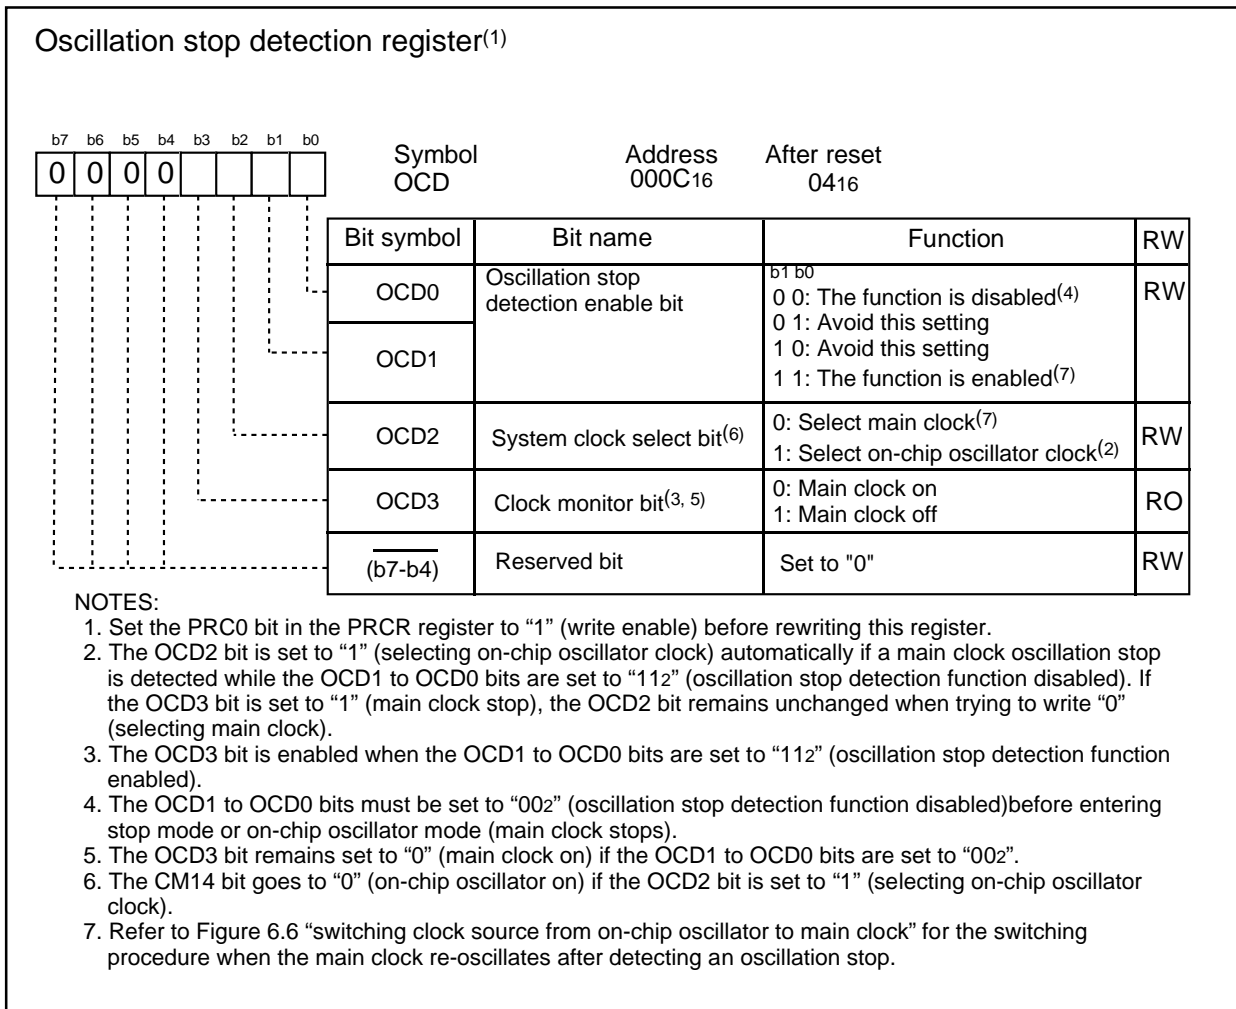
Oscillation stop detection register$^{(1)}$

b7 b6 b5 b4 b3 b2 b1 b0
0 0 0 0

Symbol
OCD

Address
000C$_{16}$

After reset
04$_{16}$

| Bit symbol | Bit name | Function | RW |
|---|---|---|---|
| OCD0 | Oscillation stop detection enable bit | b1 b0<br>0 0: The function is disabled$^{(4)}$<br>0 1: Avoid this setting<br>1 0: Avoid this setting<br>1 1: The function is enabled$^{(7)}$ | RW |
| OCD1 | | | |
| OCD2 | System clock select bit$^{(6)}$ | 0: Select main clock$^{(7)}$<br>1: Select on-chip oscillator clock$^{(2)}$ | RW |
| OCD3 | Clock monitor bit$^{(3, 5)}$ | 0: Main clock on<br>1: Main clock off | RO |
| $\overline{(b7-b4)}$ | Reserved bit | Set to "0" | RW |

NOTES:
1. Set the PRC0 bit in the PRCR register to “1” (write enable) before rewriting this register.
2. The OCD2 bit is set to “1” (selecting on-chip oscillator clock) automatically if a main clock oscillation stop is detected while the OCD1 to OCD0 bits are set to “11$_2$” (oscillation stop detection function disabled). If the OCD3 bit is set to “1” (main clock stop), the OCD2 bit remains unchanged when trying to write “0” (selecting main clock).
3. The OCD3 bit is enabled when the OCD1 to OCD0 bits are set to “11$_2$” (oscillation stop detection function enabled).
4. The OCD1 to OCD0 bits must be set to “00$_2$” (oscillation stop detection function disabled)before entering stop mode or on-chip oscillator mode (main clock stops).
5. The OCD3 bit remains set to “0” (main clock on) if the OCD1 to OCD0 bits are set to “00$_2$”.
6. The CM14 bit goes to “0” (on-chip oscillator on) if the OCD2 bit is set to “1” (selecting on-chip oscillator clock).
7. Refer to Figure 6.6 “switching clock source from on-chip oscillator to main clock” for the switching procedure when the main clock re-oscillates after detecting an oscillation stop.